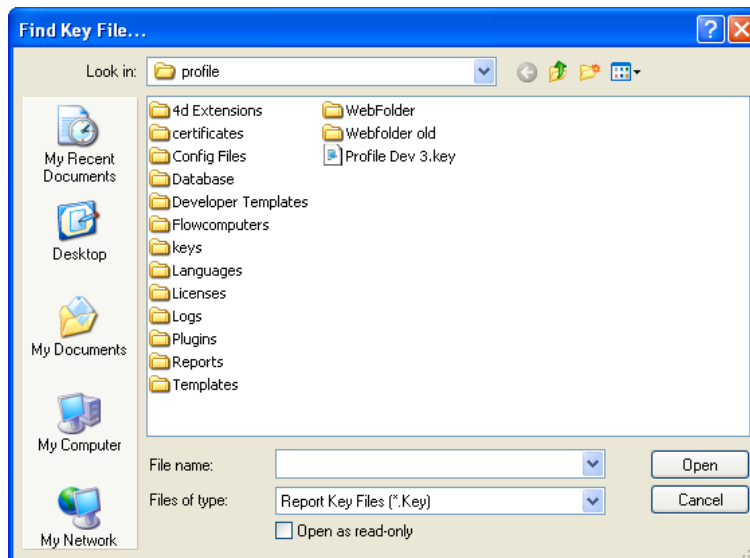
Find Key File...

Look in: profile

My Recent Documents

Desktop

My Documents

My Computer

My Network

4d Extensions
certificates
Config Files
Database
Developer Templates
Flowcomputers
keys
Languages
Licenses
Logs
Plugins
Reports
Templates

WebFolder
Webfolder old
Profile Dev 3.key

File name:

Files of type: Report Key Files (*.Key)

Open as read-only

Open

Cancel